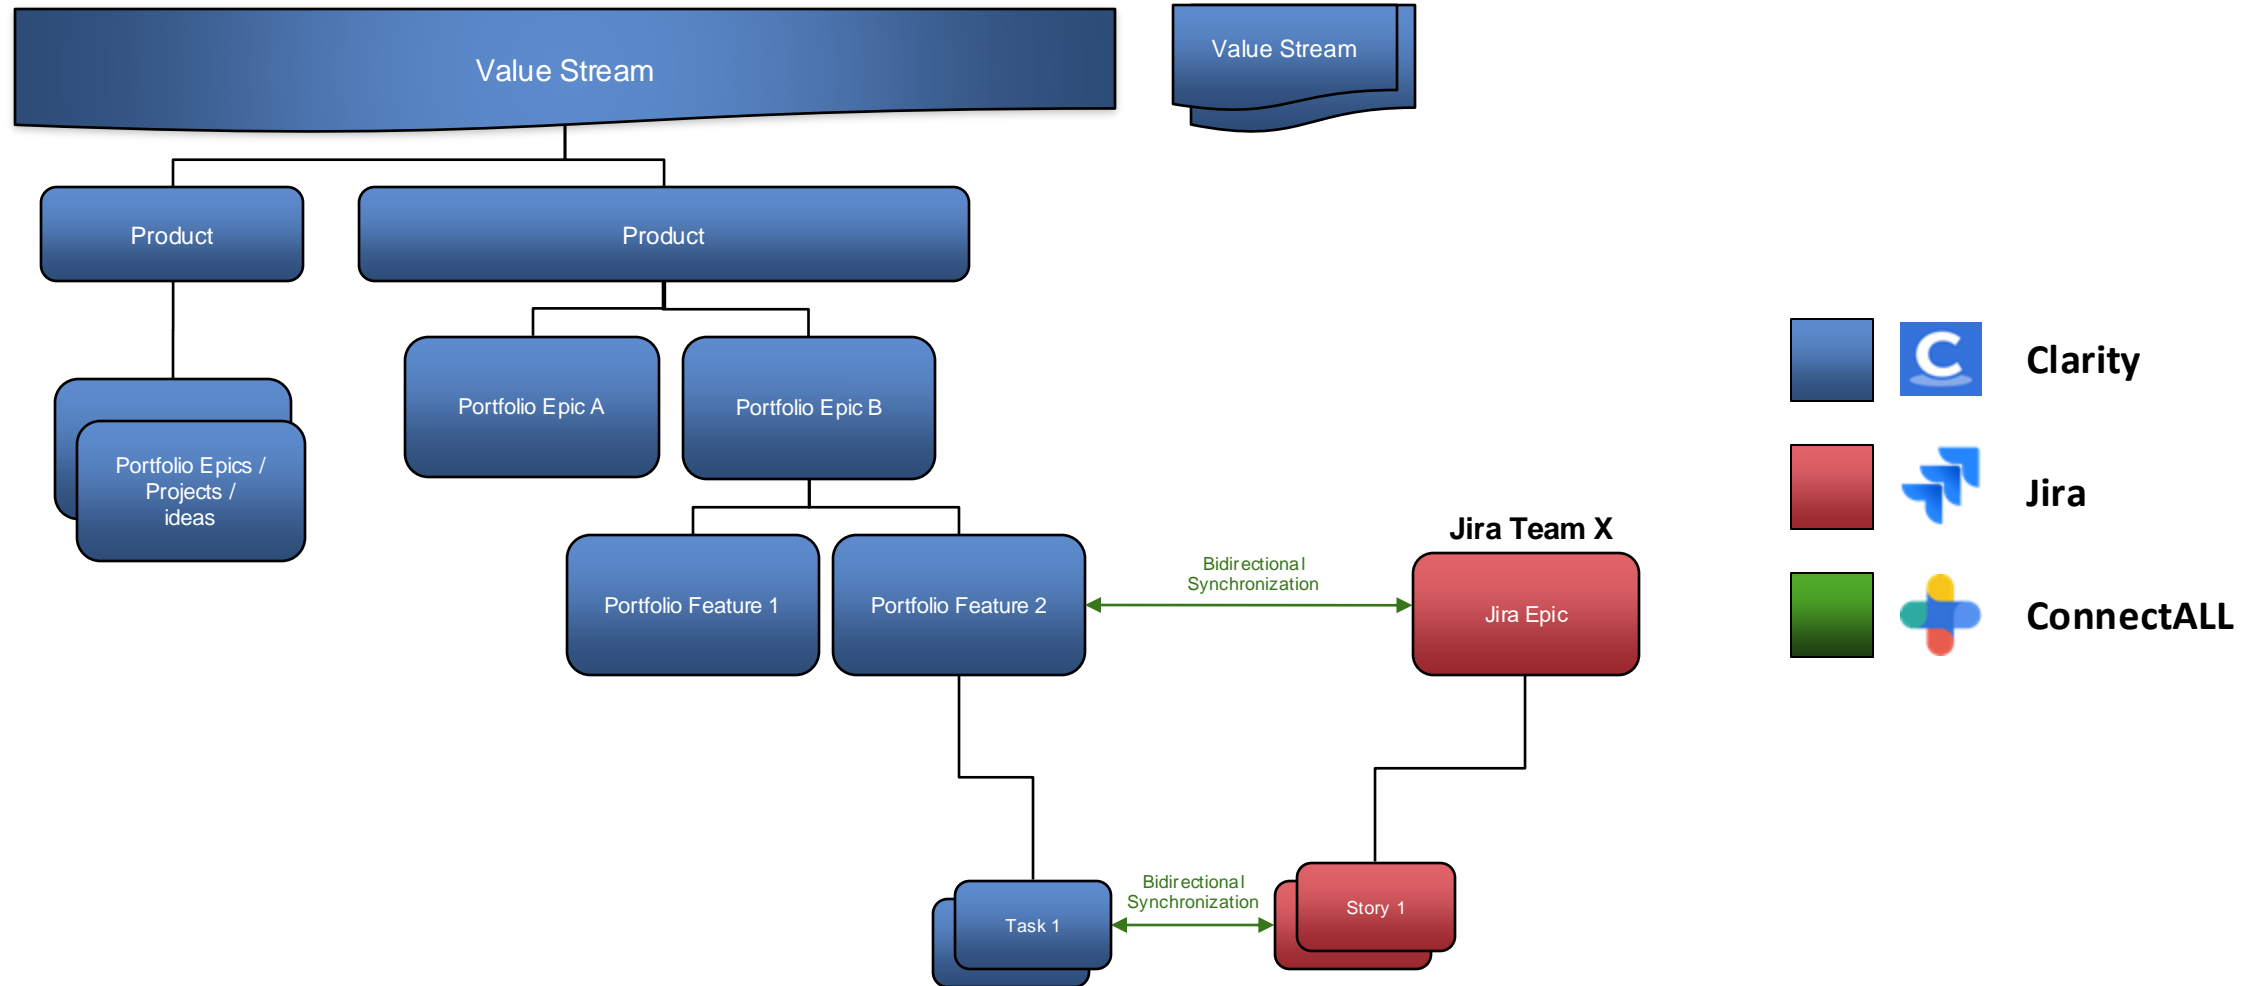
Value Stream

Value Stream

Product

Product

Portfolio Epics / Projects / ideas

Portfolio Epic A

Portfolio Epic B

Portfolio Feature 1

Portfolio Feature 2

Bidirectional Synchronization

Jira Team X

Jira Epic

Task 1

Bidirectional Synchronization

Story 1

Clarity

Jira

ConnectALL